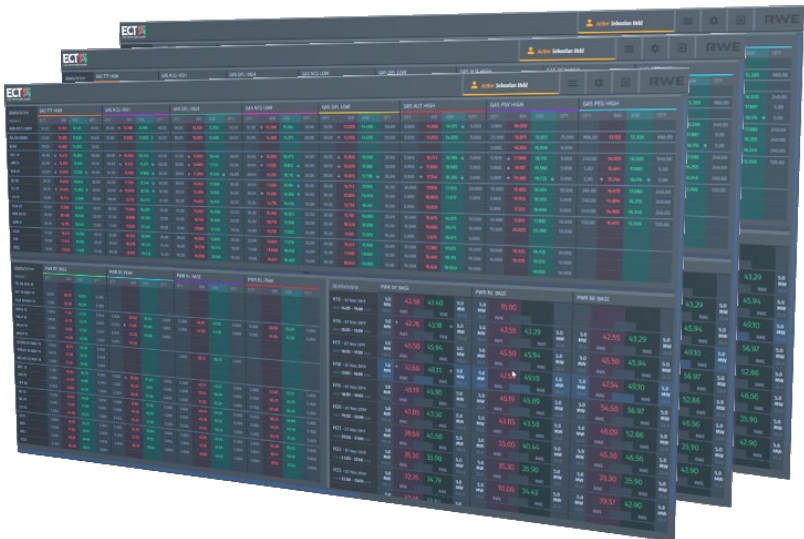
ECT

Active: Sebastian Bold

RWE

ECT

Active: Sebastian Bold

RWE

ECT

GAS TTF HIGH

GAS NCG H

GAS GPL HIGH

GAS NCG LOW

GAS GPL LOW

GAS AUT HIGH

GAS PSV HIGH

GAS PEG HIGH

PWR DE BASE

PWR FR PEAK

PWR NL BASE

PWR NL PEAK

PWR NL BASE

PWR BE BASE

42.76

43.38

43.50

45.94

43.19

45.90

43.05

43.55

39.59

40.50

35.35

35.90

32.76

34.79

43.59

43.29

43.59

45.94

49.10

45.89

43.58

35.80

35.90

30.06

34.43

42.55

43.29

45.56

45.94

47.54

49.10

54.50

56.97

48.09

52.86

43.55

45.56

35.90

39.57

42.90

43.29

45.94

49.10

56.97

52.86

45.56

42.90

5.0
MW